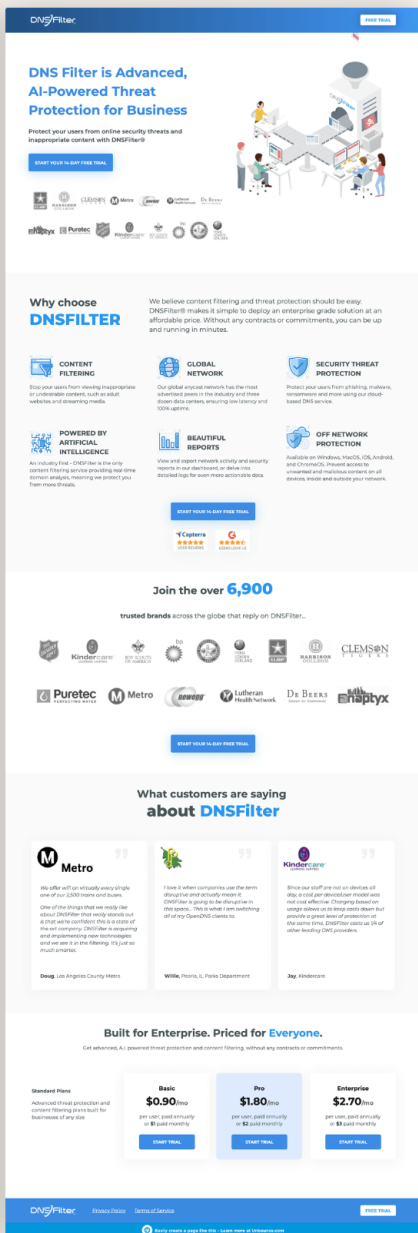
DNSFilter

FREE TRIAL

DNS Filter is Advanced, AI-Powered Threat Protection for Business

Protect your users from online security threats and inappropriate content with DNSFilter®

START YOUR 14-DAY FREE TRIAL

Why choose DNSFILTER

We believe content filtering and threat protection should be easy. DNSFilter® makes it simple to deploy an enterprise grade solution at an affordable price. Without any contracts or commitments, you can be up and running in minutes.

CONTENT FILTERING

Stop your users from viewing inappropriate or undesirable content, such as adult websites and streaming media.

GLOBAL NETWORK

Our global anycast network has the most advertised peers in the industry and three dozen data centers, ensuring low latency and 100% uptime.

SECURITY THREAT PROTECTION

Protect your users from phishing, malware, ransomware and more using our cloud-based DNS service.

POWERED BY ARTIFICIAL INTELLIGENCE

An industry first – DNSFilter is the only content filtering service providing real-time domain analysis, meaning we protect you from more threats.

BEAUTIFUL REPORTS

View and export network activity and security reports in our dashboard, or delve into detailed logs for even more actionable data.

OFF NETWORK PROTECTION

Available on Windows, MacOS, iOS, Android, and ChromeOS. Prevent access to unwanted and malicious content on all devices, inside and outside your network.

START YOUR 14-DAY FREE TRIAL

Capterra

Join the over 6,900

trusted brands across the globe that reply on DNSFilter...

Kindercare

CLEMSON

Puretec

Metro

Lutheran Health Network

De Beers

Snaptyx

START YOUR 14-DAY FREE TRIAL

What customers are saying about DNSFilter

Metro

We filter wifi on virtually every single one of our 2,500 trains and buses. One of the things that we really like about DNSFilter that really stands out is that we're confident this is a state of the art company. DNSFilter is acquiring and implementing new technologies, and we see it in the filtering. It's just so much smarter.

Doug, Los Angeles County Metro

I love it when companies use the term disruptive and actually mean it. DNSFilter is going to be disruptive in this space... This is what I am switching all of my OpenDNS clients to.

Willie, Peoria, IL Parks Department

Kindercare

Since our staff are not on devices all day, a cost per device/user model was not cost effective. Charging based on usage allows us to keep costs down but provide a great level of protection at the same time. DNSFilter costs us 1/4 of other leading DNS providers.

Jay, Kindercare

Built for Enterprise. Priced for Everyone.

Get advanced, A.I. powered threat protection and content filtering, without any contracts or commitments.

Standard Plans

Advanced threat protection and content filtering plans built for businesses of any size

Basic
$0.90/mo
per user, paid annually or $1 paid monthly
START TRIAL

Pro
$1.80/mo
per user, paid annually or $2 paid monthly
START TRIAL

Enterprise
$2.70/mo
per user, paid annually or $3 paid monthly
START TRIAL

DNSFilter Privacy Policy Terms of Service FREE TRIAL

Easily create a page like this · Learn more at Unbounce.com